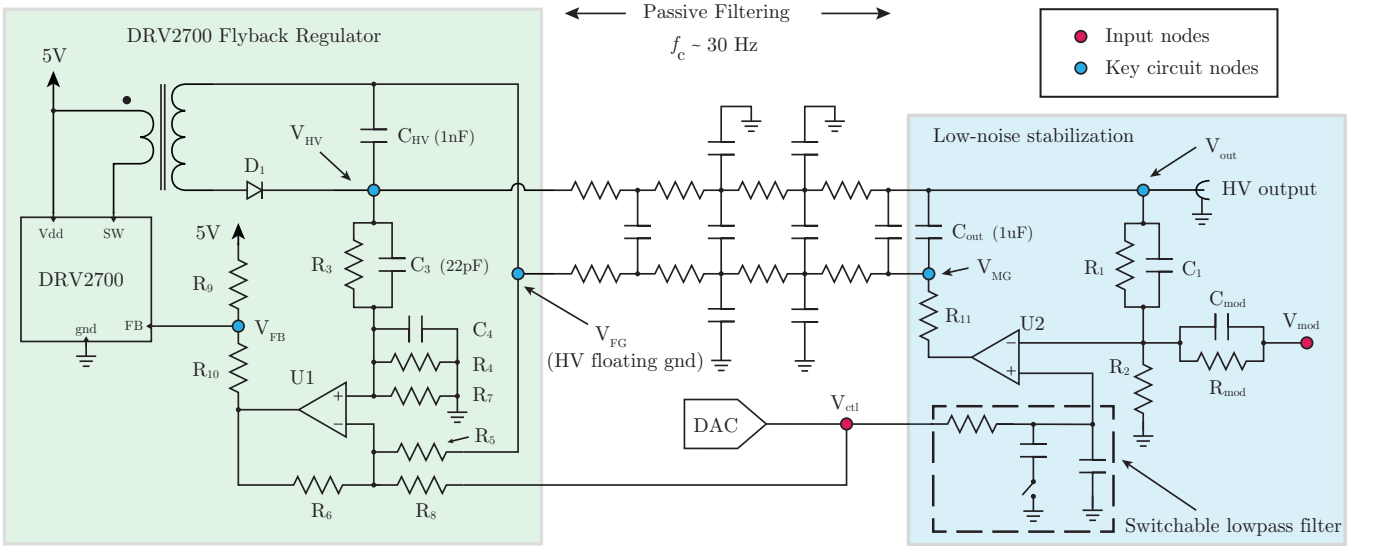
DRV2700 Flyback Regulator

Passive Filtering

$f_c$ ~ 30 Hz

Input nodes

Key circuit nodes

5V

$V_{HV}$

$C_{HV}$ (1nF)

$D_1$

Vdd

SW

DRV2700

gnd

FB

5V

$R_9$

$V_{FB}$

$R_{10}$

$R_3$

$C_3$ (22pF)

$C_4$

$R_4$

$R_7$

U1

$R_5$

$R_6$

$R_8$

$V_{FG}$
(HV floating gnd)

DAC

$V_{ctl}$

Low-noise stabilization

$V_{out}$

HV output

$C_{out}$ (1uF)

$V_{MG}$

$R_1$

$C_1$

$R_{11}$

U2

$C_{mod}$

$V_{mod}$

$R_2$

$R_{mod}$

Switchable lowpass filter